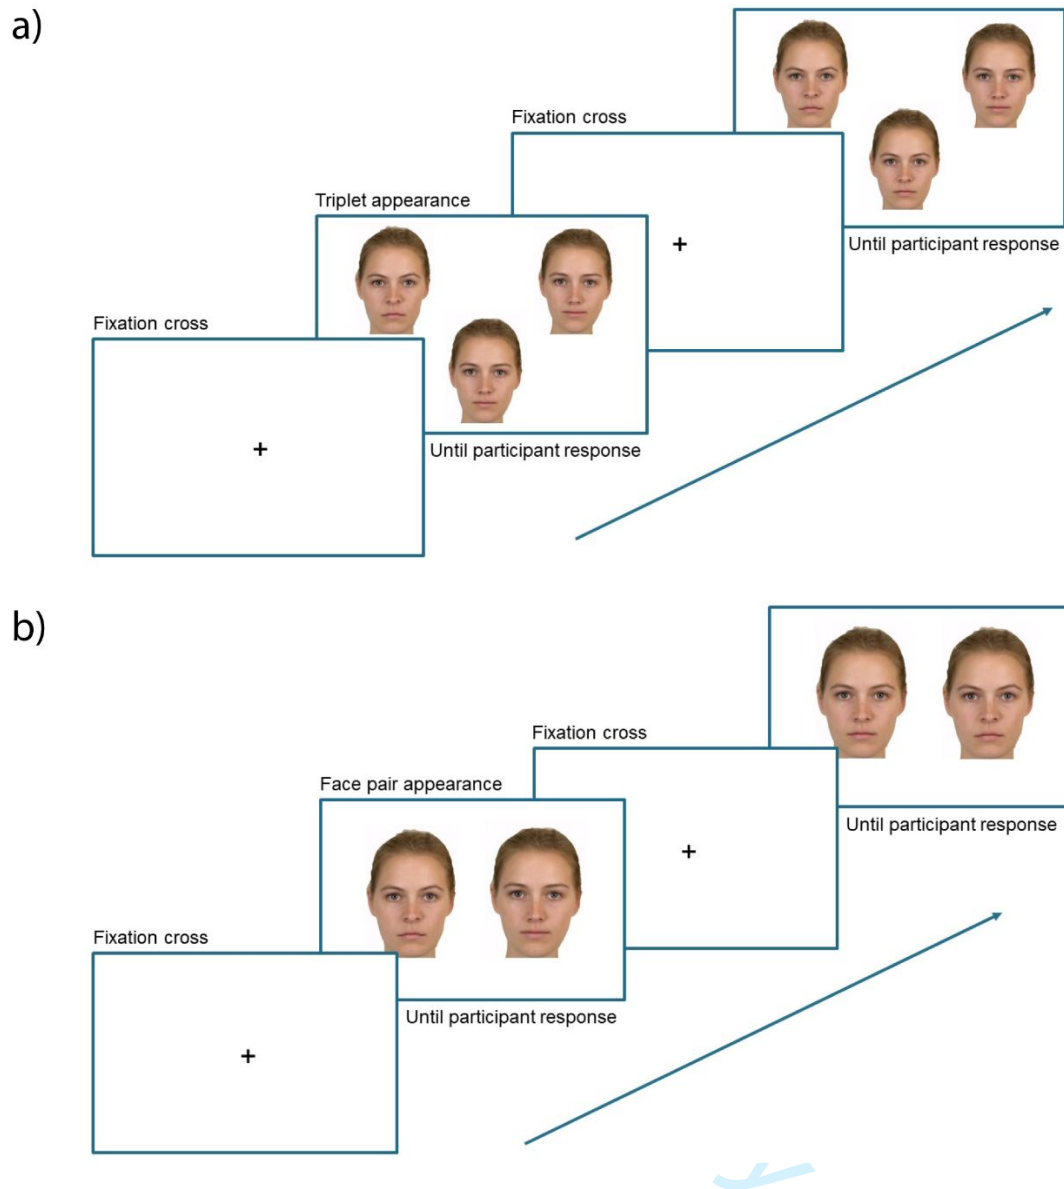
a)

Fixation cross

+

Triplet appearance

Until participant response

Fixation cross

+

Until participant response

b)

Fixation cross

+

Face pair appearance

Until participant response

Fixation cross

+

Until participant response